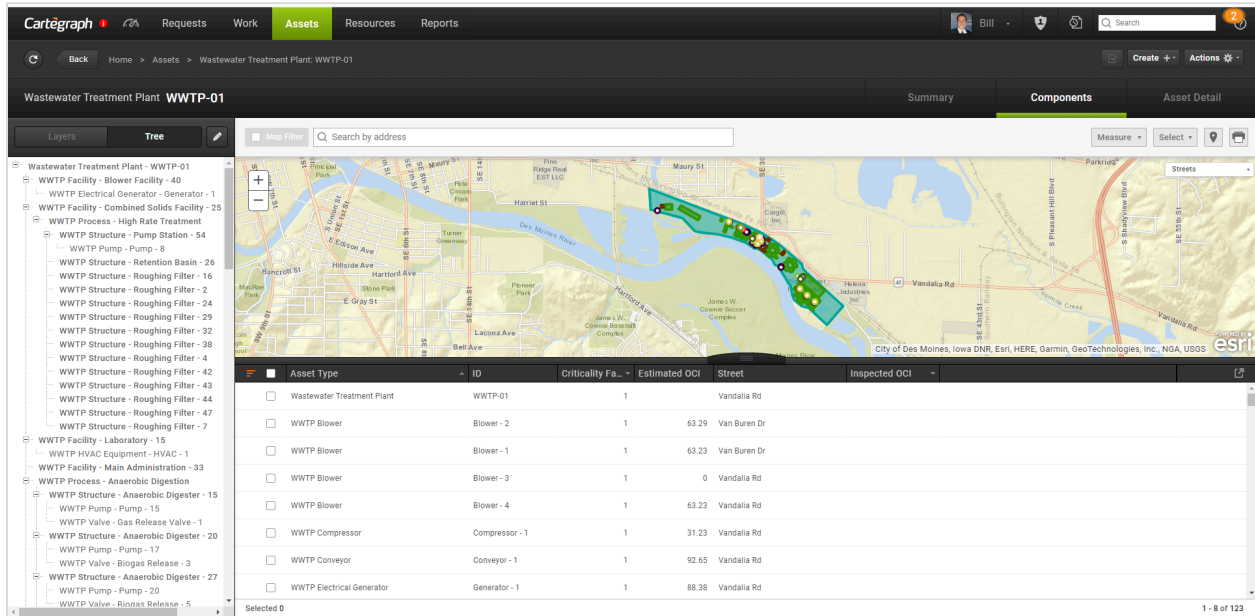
Cartegraph Requests Work Assets Resources Reports Bill Search 2

Back Home > Assets > Wastewater Treatment Plant: WWTP-01 Create + Actions

Wastewater Treatment Plant WWTP-01 Summary Components Asset Detail

Layers Tree

Wastewater Treatment Plant - WWTP-01
WWTP Facility - Blower Facility - 40
WWTP Electrical Generator - Generator - 1
WWTP Facility - Combined Solids Facility - 25
WWTP Process - High Rate Treatment
WWTP Structure - Pump Station - 54
WWTP Pump - Pump - 8
WWTP Structure - Retention Basin - 26
WWTP Structure - Roughing Filter - 16
WWTP Structure - Roughing Filter - 2
WWTP Structure - Roughing Filter - 24
WWTP Structure - Roughing Filter - 29
WWTP Structure - Roughing Filter - 32
WWTP Structure - Roughing Filter - 38
WWTP Structure - Roughing Filter - 4
WWTP Structure - Roughing Filter - 42
WWTP Structure - Roughing Filter - 43
WWTP Structure - Roughing Filter - 44
WWTP Structure - Roughing Filter - 47
WWTP Structure - Roughing Filter - 7
WWTP Facility - Laboratory - 15
WWTP HVAC Equipment - HVAC - 1
WWTP Facility - Main Administration - 33
WWTP Process - Anaerobic Digestion
WWTP Structure - Anaerobic Digester - 15
WWTP Pump - Pump - 15
WWTP Valve - Gas Release Valve - 1
WWTP Structure - Anaerobic Digester - 20
WWTP Pump - Pump - 17
WWTP Valve - Biogas Release - 3
WWTP Structure - Anaerobic Digester - 27
WWTP Pump - Pump - 20
WWTP Valve - Biogas Release - 5

Map Filter Search by address Measure Select

Streets
Maury St Harriet St Des Moines River E Edison Ave Hillside Ave Hartford Ave Bancroft St E Gray St Turner Greenway Pioneer Park Slone Park Hartford Ave Lacona Ave Bell Ave James W. Cownie Soccer Complex James W. Cownie Baseball Complex Vandalia Rd Helena Industries Inc Cargill, Inc. Pine Ridge Real EST LLC Parkridge SE Pleasant Hill Blvd SE Shadyview Blvd SE 55th St SE 14th St SE 8th St SE Union St 65
City of Des Moines, Iowa DNR, Esri, HERE, Garmin, GeoTechnologies, Inc., NGA, USGS esri

| Asset Type | ID | Criticality Fa... | Estimated OCI | Street | Inspected OCI |
|---|---|---|---|---|---|
| Wastewater Treatment Plant | WWTP-01 | 1 | | Vandalia Rd | |
| WWTP Blower | Blower - 2 | 1 | 63.29 | Van Buren Dr | |
| WWTP Blower | Blower - 1 | 1 | 63.23 | Van Buren Dr | |
| WWTP Blower | Blower - 3 | 1 | 0 | Vandalia Rd | |
| WWTP Blower | Blower - 4 | 1 | 63.23 | Vandalia Rd | |
| WWTP Compressor | Compressor - 1 | 1 | 31.23 | Vandalia Rd | |
| WWTP Conveyor | Conveyor - 1 | 1 | 92.65 | Vandalia Rd | |
| WWTP Electrical Generator | Generator - 1 | 1 | 88.38 | Vandalia Rd | |

Selected 0 1 - 8 of 123